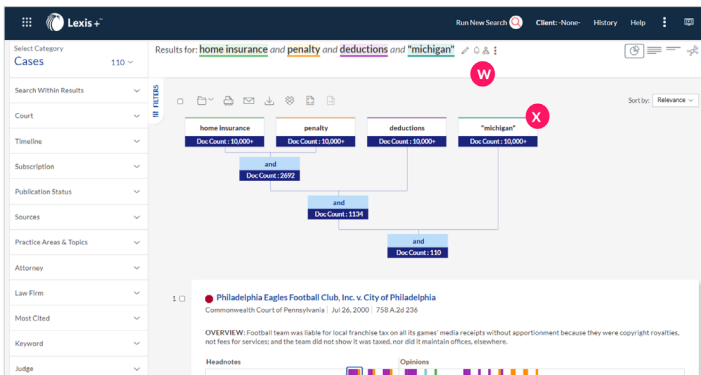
Lexis+

Run New Search

Client: -None-

History

Help

Select Category

Cases

110

Results for: home insurance and penalty and deductions and "michigan"

W

Search Within Results

Court

Timeline

Subscription

Publication Status

Sources

Practice Areas & Topics

Attorney

Law Firm

Most Cited

Keyword

Judge

FILTERS

Sort by: Relevance

home insurance
Doc Count : 10,000+

penalty
Doc Count : 10,000+

deductions
Doc Count : 10,000+

"michigan"
Doc Count : 10,000+

X

and
Doc Count : 2692

and
Doc Count : 1134

and
Doc Count : 110

1

Philadelphia Eagles Football Club, Inc. v. City of Philadelphia

Commonwealth Court of Pennsylvania | Jul 26, 2000 | 758 A.2d 236

OVERVIEW: Football team was liable for local franchise tax on all its games' media receipts without apportionment because they were copyright royalties, not fees for services; and the team did not show it was taxed, nor did it maintain offices, elsewhere.

Headnotes

Opinions